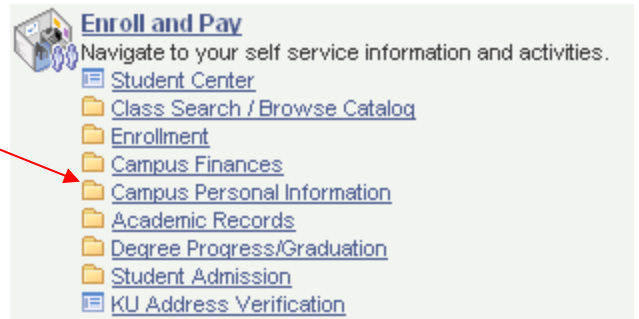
Enroll and Pay
Navigate to your self service information and activities.

Student Center
Class Search / Browse Catalog
Enrollment
Campus Finances
Campus Personal Information
Academic Records
Degree Progress/Graduation
Student Admission
KU Address Verification